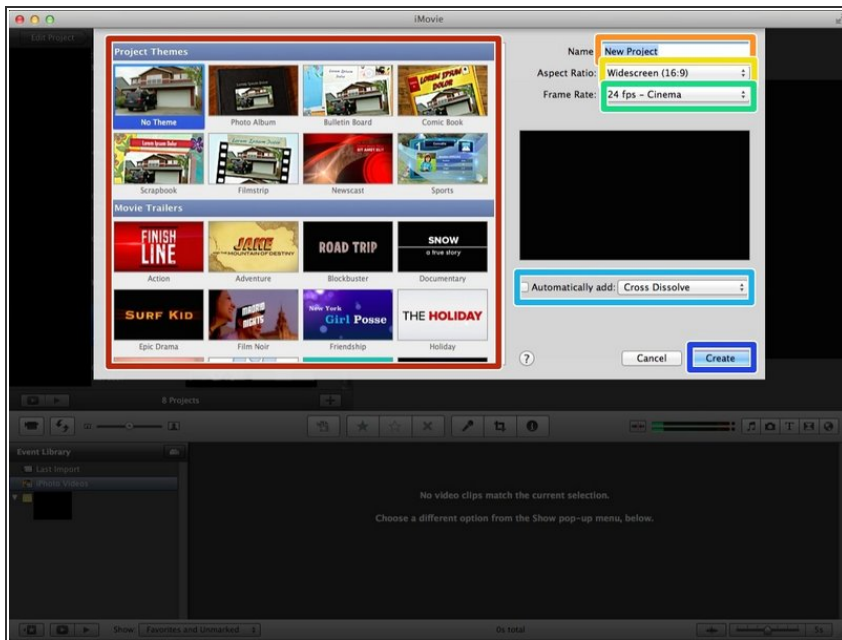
iMovie

Edit Project

Project Themes

No Theme
Photo Album
Bulletin Board
Comic Book
Scrapbook
Filmstrip
Newscast
Sports

Movie Trailers

FINISH LINE
Action
JAKE
Adventure
ROAD TRIP
Blockbuster
SNOW a true story
Documentary
SURF KID
Epic Drama
Film Noir
New York Girl Posse
Friendship
THE HOLIDAY
Holiday

Name New Project
Aspect Ratio: Widescreen (16:9)
Frame Rate: 24 fps - Cinema

Automatically add: Cross Dissolve

?
Cancel
Create

8 Projects

Event Library
Last Import
Photo Videos

No video clips match the current selection.
Choose a different option from the Show pop-up menu, below.

Show Favorites and Unmarked
0s total
5s